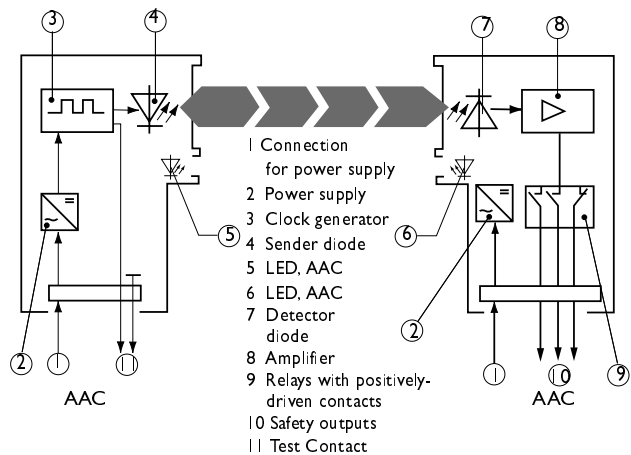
3
4
7
8

1 Connection for power supply
2 Power supply
3 Clock generator
4 Sender diode
5 LED, AAC
6 LED, AAC
7 Detector diode
8 Amplifier
9 Relays with positively-driven contacts
10 Safety outputs
11 Test Contact

5
6
2
2
1
11
1
10
9
AAC
AAC